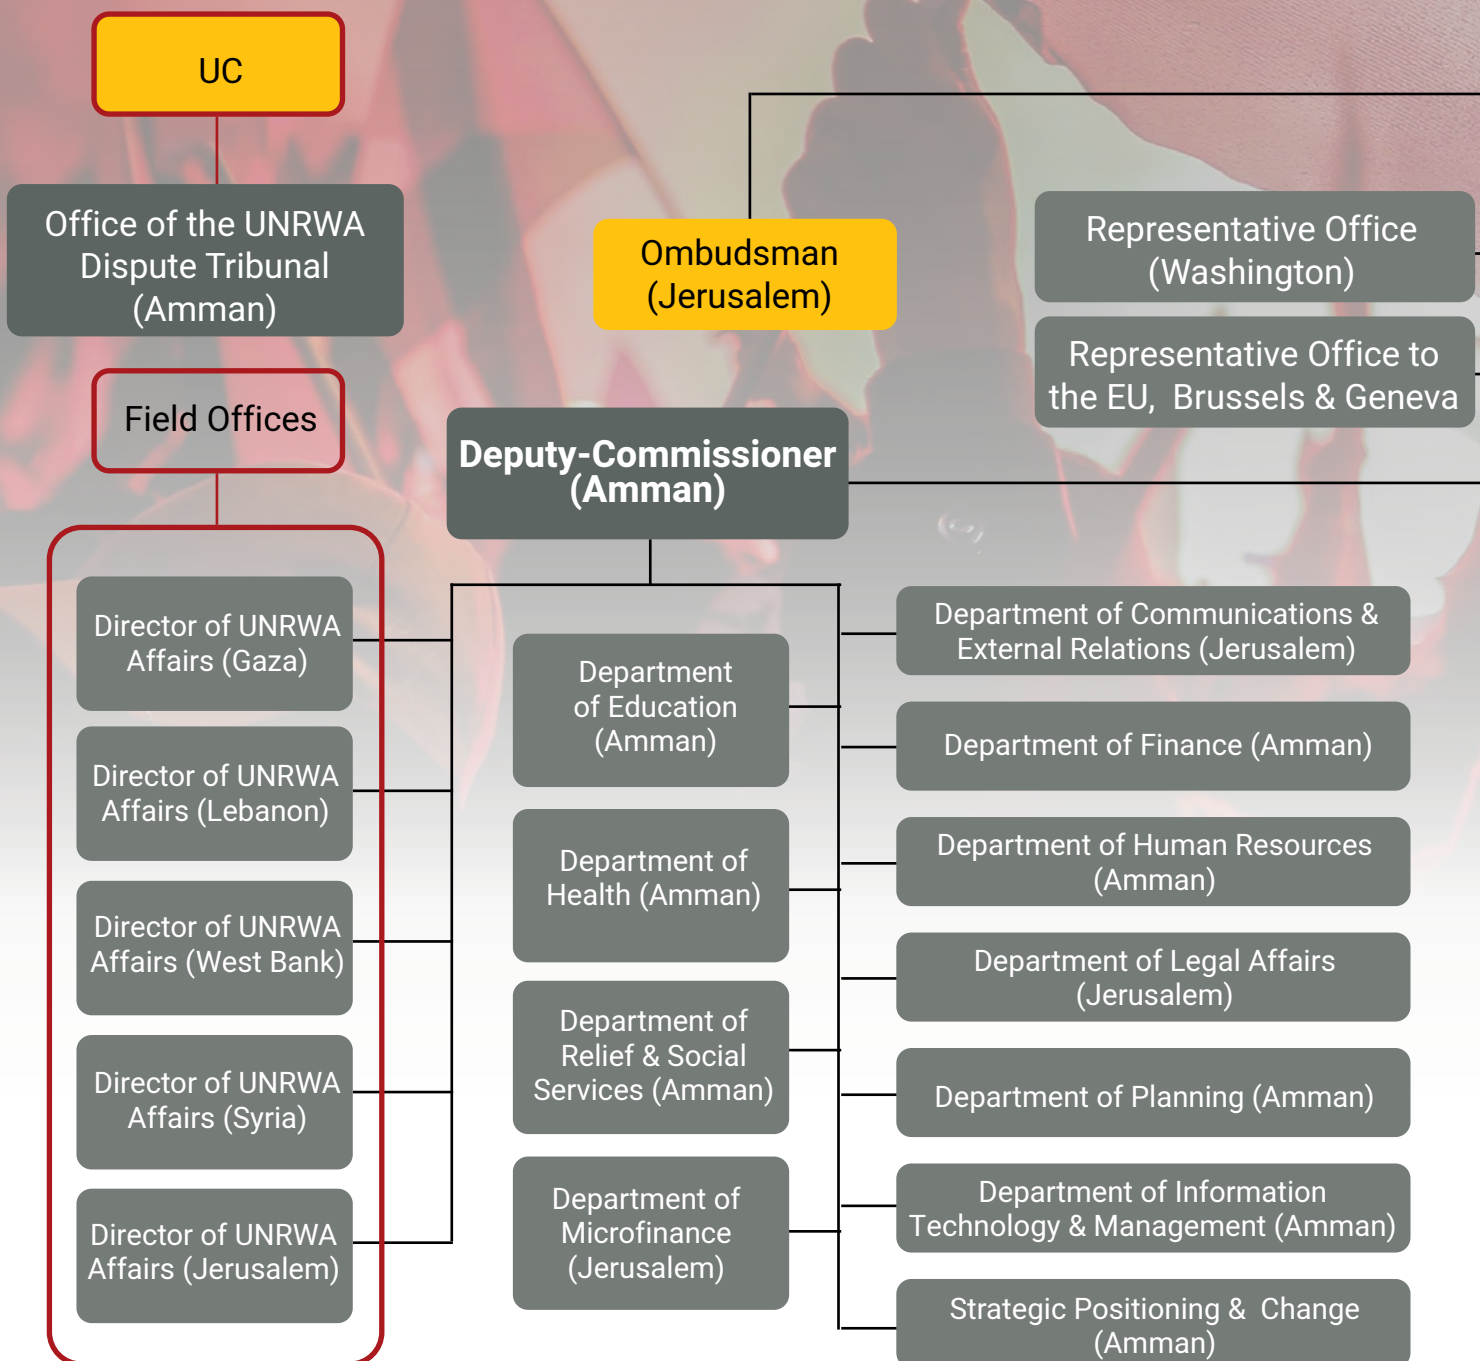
UC

Office of the UNRWA Dispute Tribunal (Amman)

Ombudsman (Jerusalem)

Representative Office (Washington)

Representative Office to the EU, Brussels & Geneva

Field Offices

Deputy-Commissioner (Amman)

Director of UNRWA Affairs (Gaza)

Director of UNRWA Affairs (Lebanon)

Director of UNRWA Affairs (West Bank)

Director of UNRWA Affairs (Syria)

Director of UNRWA Affairs (Jerusalem)

Department of Education (Amman)

Department of Health (Amman)

Department of Relief & Social Services (Amman)

Department of Microfinance (Jerusalem)

Department of Communications & External Relations (Jerusalem)

Department of Finance (Amman)

Department of Human Resources (Amman)

Department of Legal Affairs (Jerusalem)

Department of Planning (Amman)

Department of Information Technology & Management (Amman)

Strategic Positioning & Change (Amman)